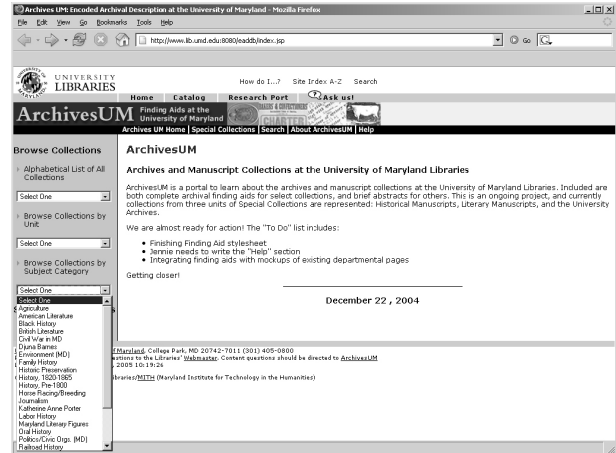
Archives UM: Encoded Archival Description at the University of Maryland - Mozilla Firefox

File Edit View Go Bookmarks Tools Help

http://www.lib.umd.edu:8080/eaddb/index.jsp

Go

UNIVERSITY LIBRARIES

How do I...? Site Index A-Z Search

Home Catalog Research Port Ask us!

ArchivesUM Finding Aids at the University of Maryland

Archives UM Home | Special Collections | Search | About ArchivesUM | Help

Browse Collections

Alphabetical List of All Collections

Select One

Browse Collections by Unit

Select One

Browse Collections by Subject Category

Select One

Select One
Agriculture
American Literature
Black History
British Literature
Civil War in MD
Djuna Barnes
Environment (MD)
Family History
Historic Preservation
History, 1820-1865
History, Pre-1800
Horse Racing/Breeding
Journalism
Katherine Anne Porter
Labor History
Maryland Literary Figures
Oral History
Politics/Civic Orgs. (MD)
Railroad History

ArchivesUM

Archives and Manuscript Collections at the University of Maryland Libraries

ArchivesUM is a portal to learn about the archives and manuscript collections at the University of Maryland Libraries. Included are both complete archival finding aids for select collections, and brief abstracts for others. This is an ongoing project, and currently collections from three units of Special Collections are represented: Historical Manuscripts, Literary Manuscripts, and the University Archives.

We are almost ready for action! The "To Do" list includes:

- Finishing Finding Aid stylesheet
- Jennie needs to write the "Help" section
- Integrating finding aids with mockups of existing departmental pages

Getting closer!

December 22 , 2004

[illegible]f Maryland, College Park, MD 20742-7011 (301) 405-0800
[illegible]stions to the Libraries' Webmaster. Content questions should be directed to ArchivesUM
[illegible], 2005 10:19:26

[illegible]braries/MITH (Maryland Institute for Technology in the Humanities)